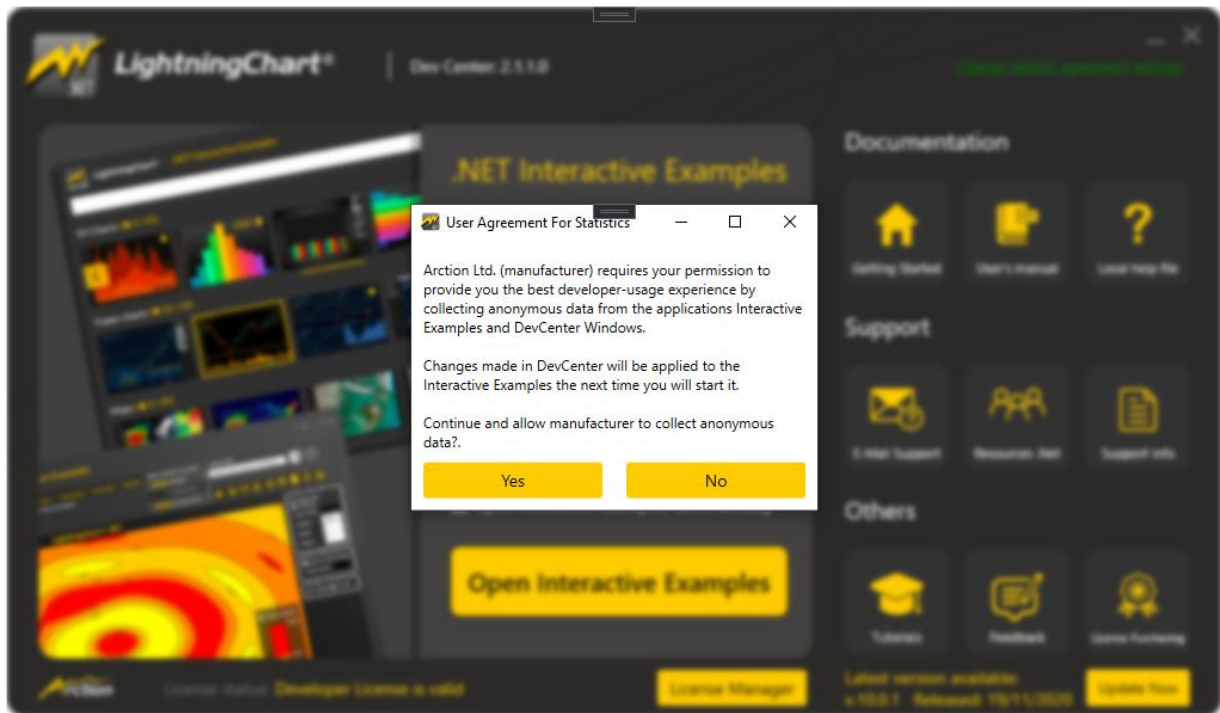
LightningChart®

Dev Center: 2.1.1.0

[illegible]

.NET Interactive Examples

Documentation

Getting Started

User's manual

Local help file

Support

E-Mail Support

Resources .Net

Support info

Others

Tutorials

Feedback

License Purchasing

User Agreement For Statistics

Arction Ltd. (manufacturer) requires your permission to provide you the best developer-usage experience by collecting anonymous data from the applications Interactive Examples and DevCenter Windows.

Changes made in DevCenter will be applied to the Interactive Examples the next time you will start it.

Continue and allow manufacturer to collect anonymous data?.

Yes

No

Open Interactive Examples

Arction

License status: Developer License is valid

License Manager

Latest version available: v.10.0.1 Released: 19/11/2020

Update Now